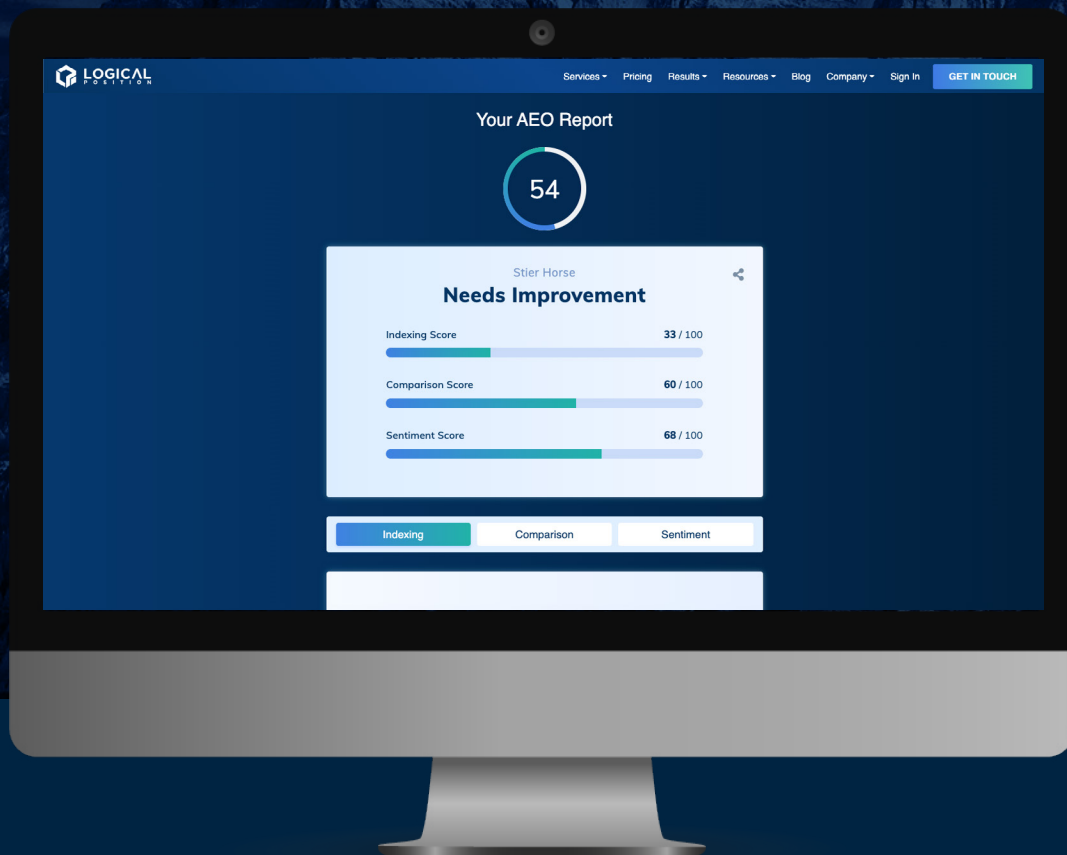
LOGICAL POSITION

Services Pricing Results Resources Blog Company Sign In GET IN TOUCH

Your AEO Report

54

Stier Horse

Needs Improvement

Indexing Score 33 / 100

Comparison Score 60 / 100

Sentiment Score 68 / 100

Indexing Comparison Sentiment